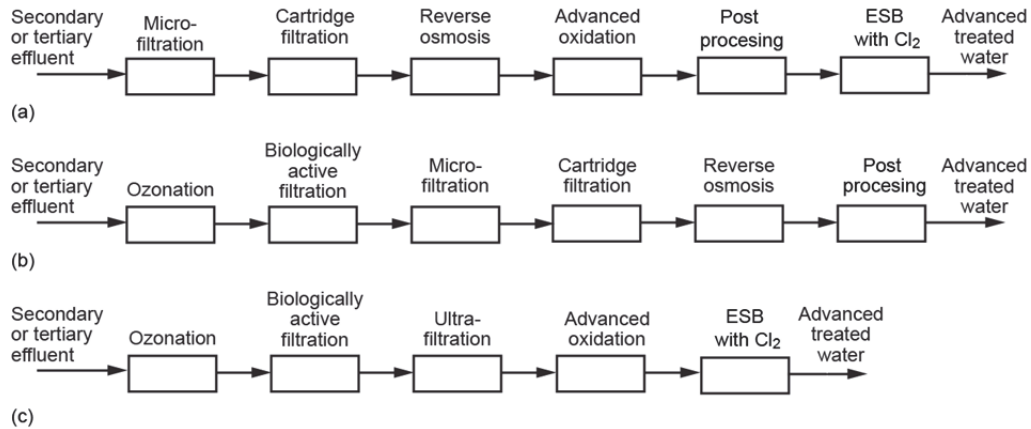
Secondary or tertiary effluent

Micro-filtration

Cartridge filtration

Reverse osmosis

Advanced oxidation

Post procesing

ESB with $Cl_2$

Advanced treated water

(a)

Secondary or tertiary effluent

Ozonation

Biologically active filtration

Micro-filtration

Cartridge filtration

Reverse osmosis

Post procesing

Advanced treated water

(b)

Secondary or tertiary effluent

Ozonation

Biologically active filtration

Ultra-filtration

Advanced oxidation

ESB with $Cl_2$

Advanced treated water

(c)